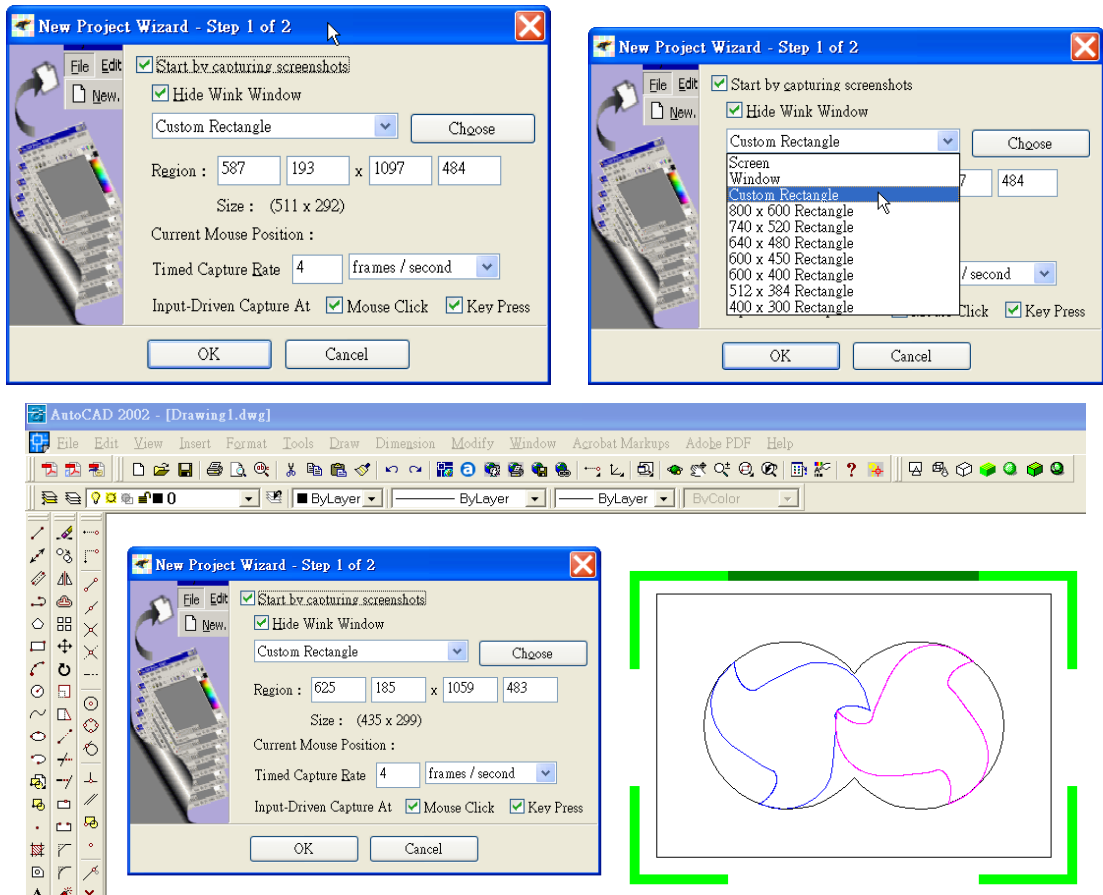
New Project Wizard - Step 1 of 2

File Edit
New.

Start by capturing screenshots
Hide Wink Window
Custom Rectangle
Choose
Region : 587 193 x 1097 484
Size : (511 x 292)
Current Mouse Position :
Timed Capture Rate 4 frames / second
Input-Driven Capture At Mouse Click Key Press
OK Cancel

New Project Wizard - Step 1 of 2

File Edit
New.

Start by capturing screenshots
Hide Wink Window
Custom Rectangle
Choose
Screen
Window
Custom Rectangle
800 x 600 Rectangle
740 x 520 Rectangle
640 x 480 Rectangle
600 x 450 Rectangle
600 x 400 Rectangle
512 x 384 Rectangle
400 x 300 Rectangle
7 484
/ second
Click Key Press
OK Cancel

AutoCAD 2002 - [Drawing1.dwg]
File Edit View Insert Format Tools Draw Dimension Modify Window Acrobat Markups Adobe PDF Help
0 ByLayer ByLayer ByLayer ByColor

New Project Wizard - Step 1 of 2

File Edit
New.

Start by capturing screenshots
Hide Wink Window
Custom Rectangle
Choose
Region : 625 185 x 1059 483
Size : (435 x 299)
Current Mouse Position :
Timed Capture Rate 4 frames / second
Input-Driven Capture At Mouse Click Key Press
OK Cancel